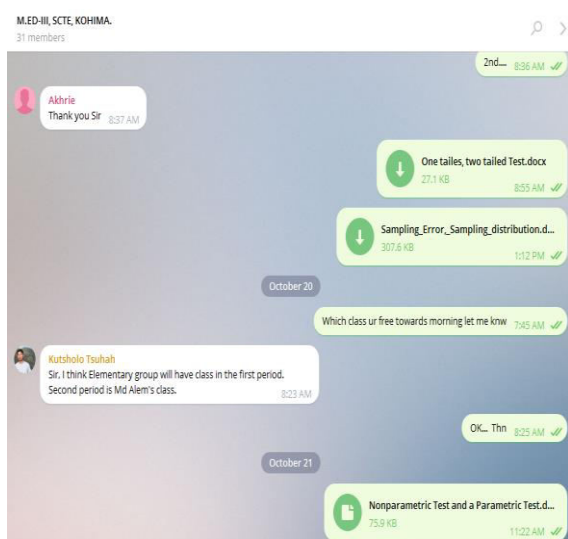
M.ED-III, SCTE, KOHIMA.
31 members

2nd... 8:36 AM

Akhrie
Thank you Sir 8:37 AM

One tailes, two tailed Test.docx
27.1 KB
8:55 AM

Sampling_Error._Sampling_distribution.d...
307.6 KB
1:12 PM

October 20

Which class ur free towards morning let me knw 7:45 AM

Kutsholo Tsuhah
Sir. I think Elementary group will have class in the first period. Second period is Md Alem's class.
8:23 AM

OK... Thn 8:25 AM

October 21

Nonparametric Test and a Parametric Test.d...
75.9 KB
11:22 AM